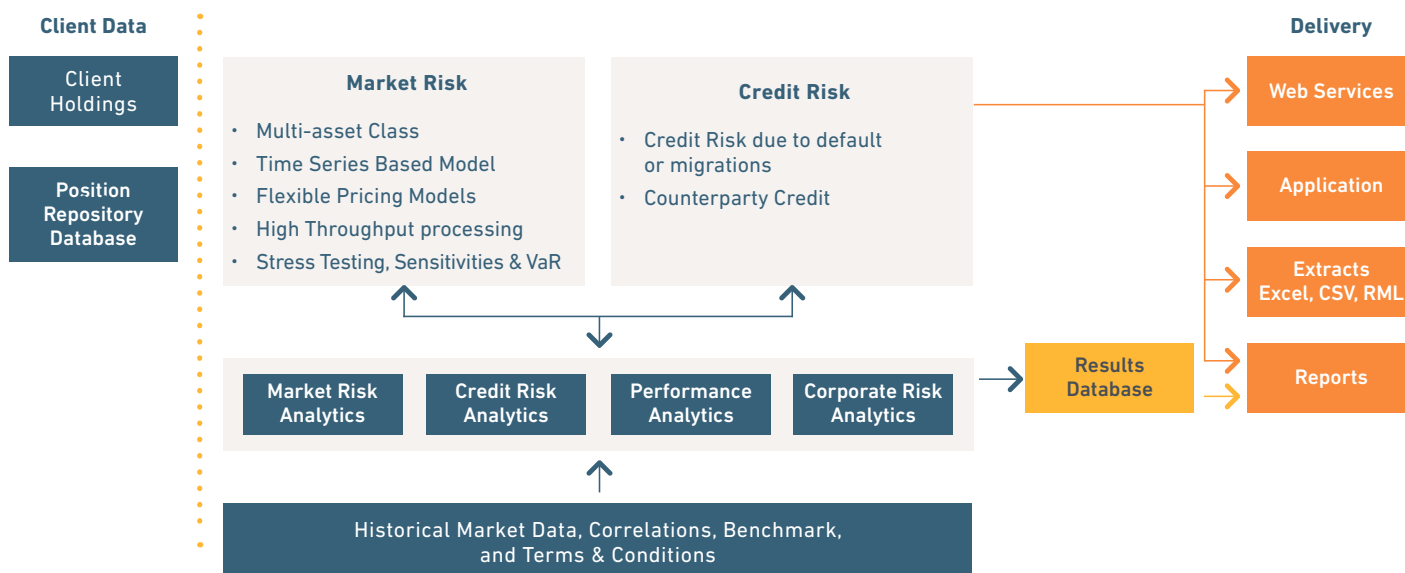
Client Data

Client Holdings

Position Repository Database

Market Risk

- Multi-asset Class
- Time Series Based Model
- Flexible Pricing Models
- High Throughput processing
- Stress Testing, Sensitivities & VaR

Credit Risk

- Credit Risk due to default or migrations
- Counterparty Credit

Market Risk Analytics

Credit Risk Analytics

Performance Analytics

Corporate Risk Analytics

Historical Market Data, Correlations, Benchmark, and Terms & Conditions

Results Database

Delivery

Web Services

Application

Extracts Excel, CSV, RML

Reports